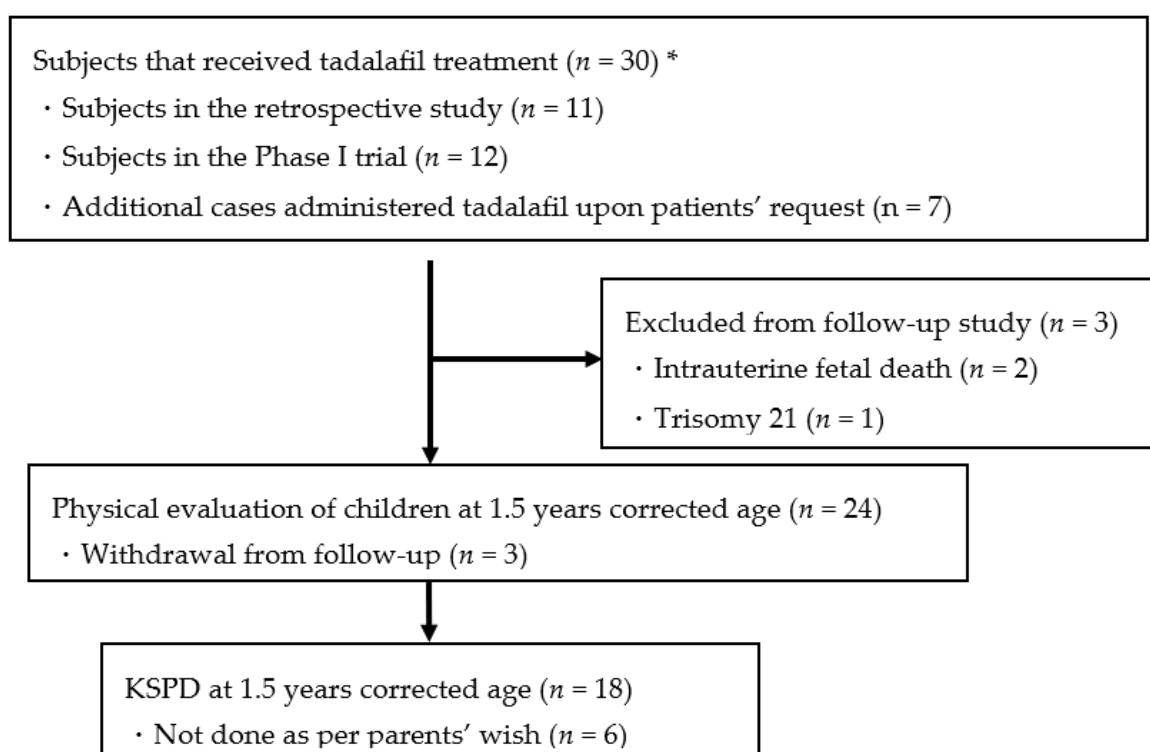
Subjects that received tadalafil treatment ($n$ = 30) *
・Subjects in the retrospective study ($n$ = 11)
・Subjects in the Phase I trial ($n$ = 12)
・Additional cases administered tadalafil upon patients' request (n = 7)

Excluded from follow-up study ($n$ = 3)
・Intrauterine fetal death ($n$ = 2)
・Trisomy 21 ($n$ = 1)

Physical evaluation of children at 1.5 years corrected age ($n$ = 24)
・Withdrawal from follow-up ($n$ = 3)

KSPD at 1.5 years corrected age ($n$ = 18)
・Not done as per parents' wish ($n$ = 6)